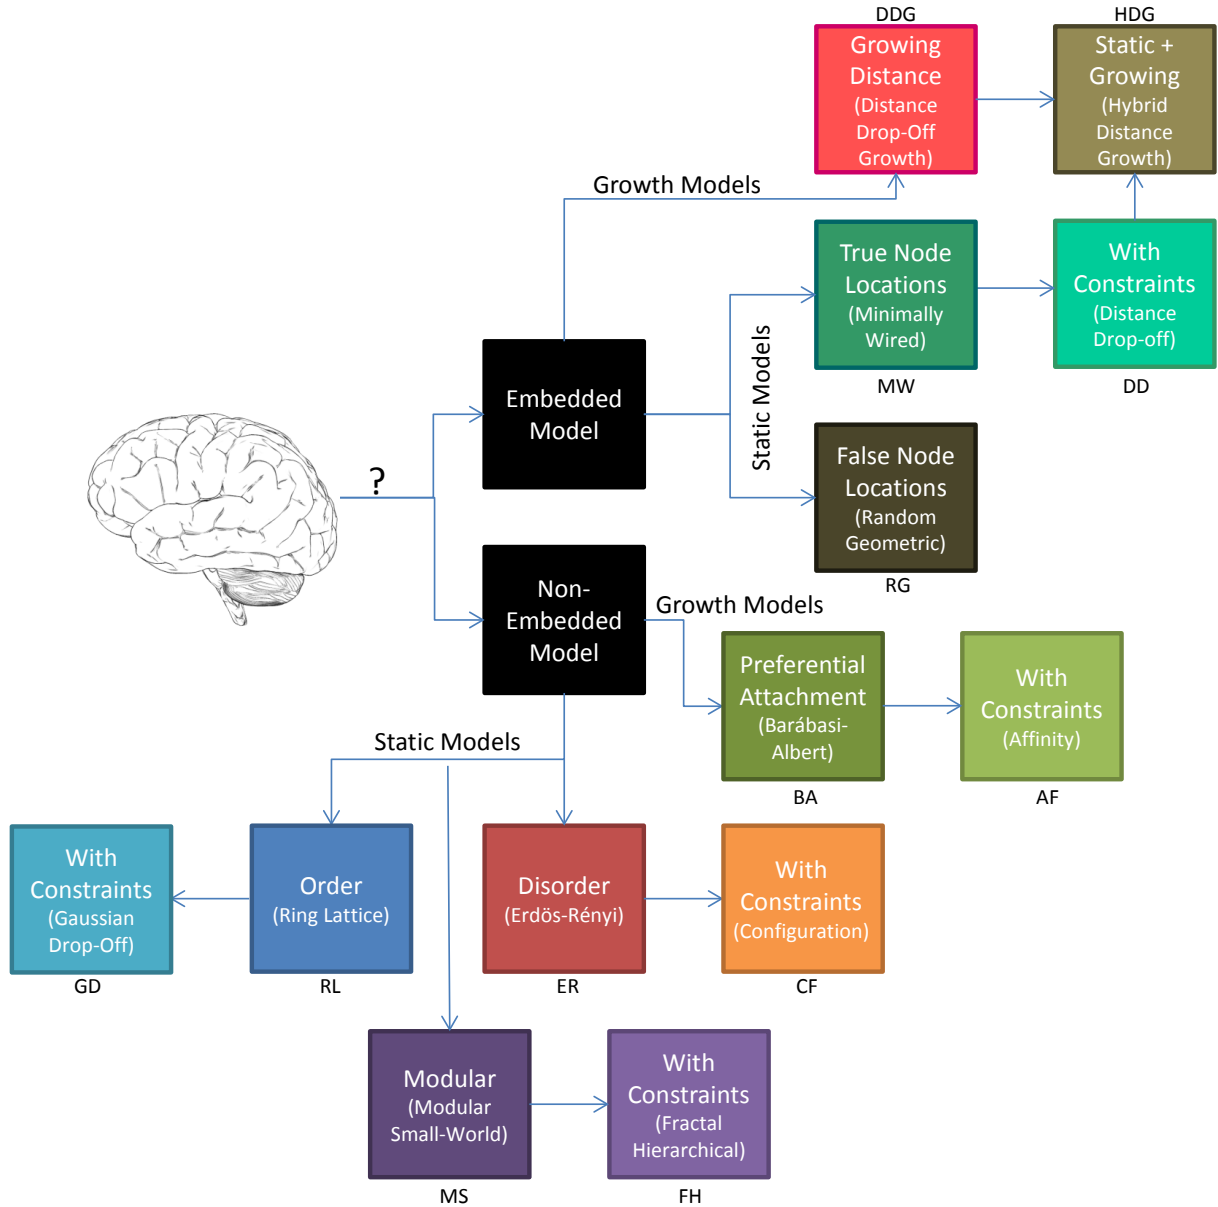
DDG
Growing Distance (Distance Drop-Off Growth)

HDG
Static + Growing (Hybrid Distance Growth)

Growth Models

True Node Locations (Minimally Wired)
MW

With Constraints (Distance Drop-off)
DD

Static Models

Embedded Model

?

False Node Locations (Random Geometric)
RG

Non-Embedded Model

Growth Models

Preferential Attachment (Barábasi-Albert)
BA

With Constraints (Affinity)
AF

Static Models

With Constraints (Gaussian Drop-Off)
GD

Order (Ring Lattice)
RL

Disorder (Erdös-Rényi)
ER

With Constraints (Configuration)
CF

Modular (Modular Small-World)
MS

With Constraints (Fractal Hierarchical)
FH